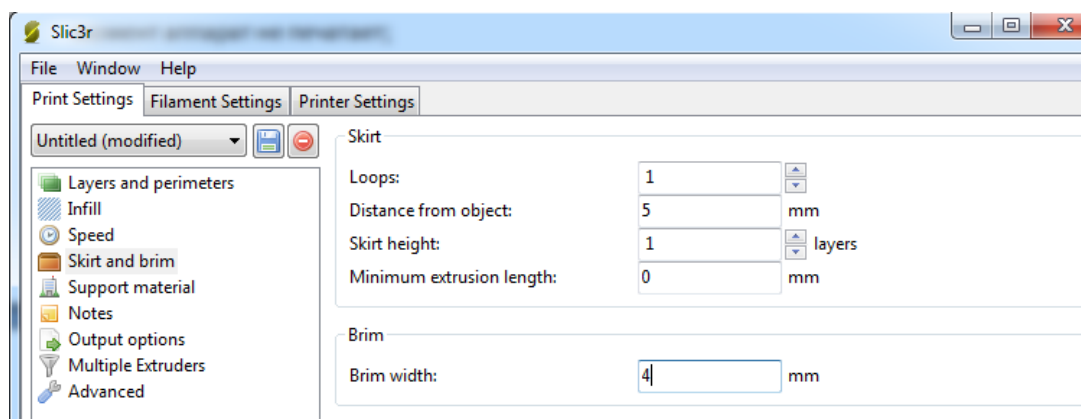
Slic3r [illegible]

File Window Help

Print Settings | Filament Settings | Printer Settings

Untitled (modified)

Layers and perimeters
Infill
Speed
Skirt and brim
Support material
Notes
Output options
Multiple Extruders
Advanced

Skirt

Loops: 1
Distance from object: 5 mm
Skirt height: 1 layers
Minimum extrusion length: 0 mm

Brim

Brim width: 4 mm